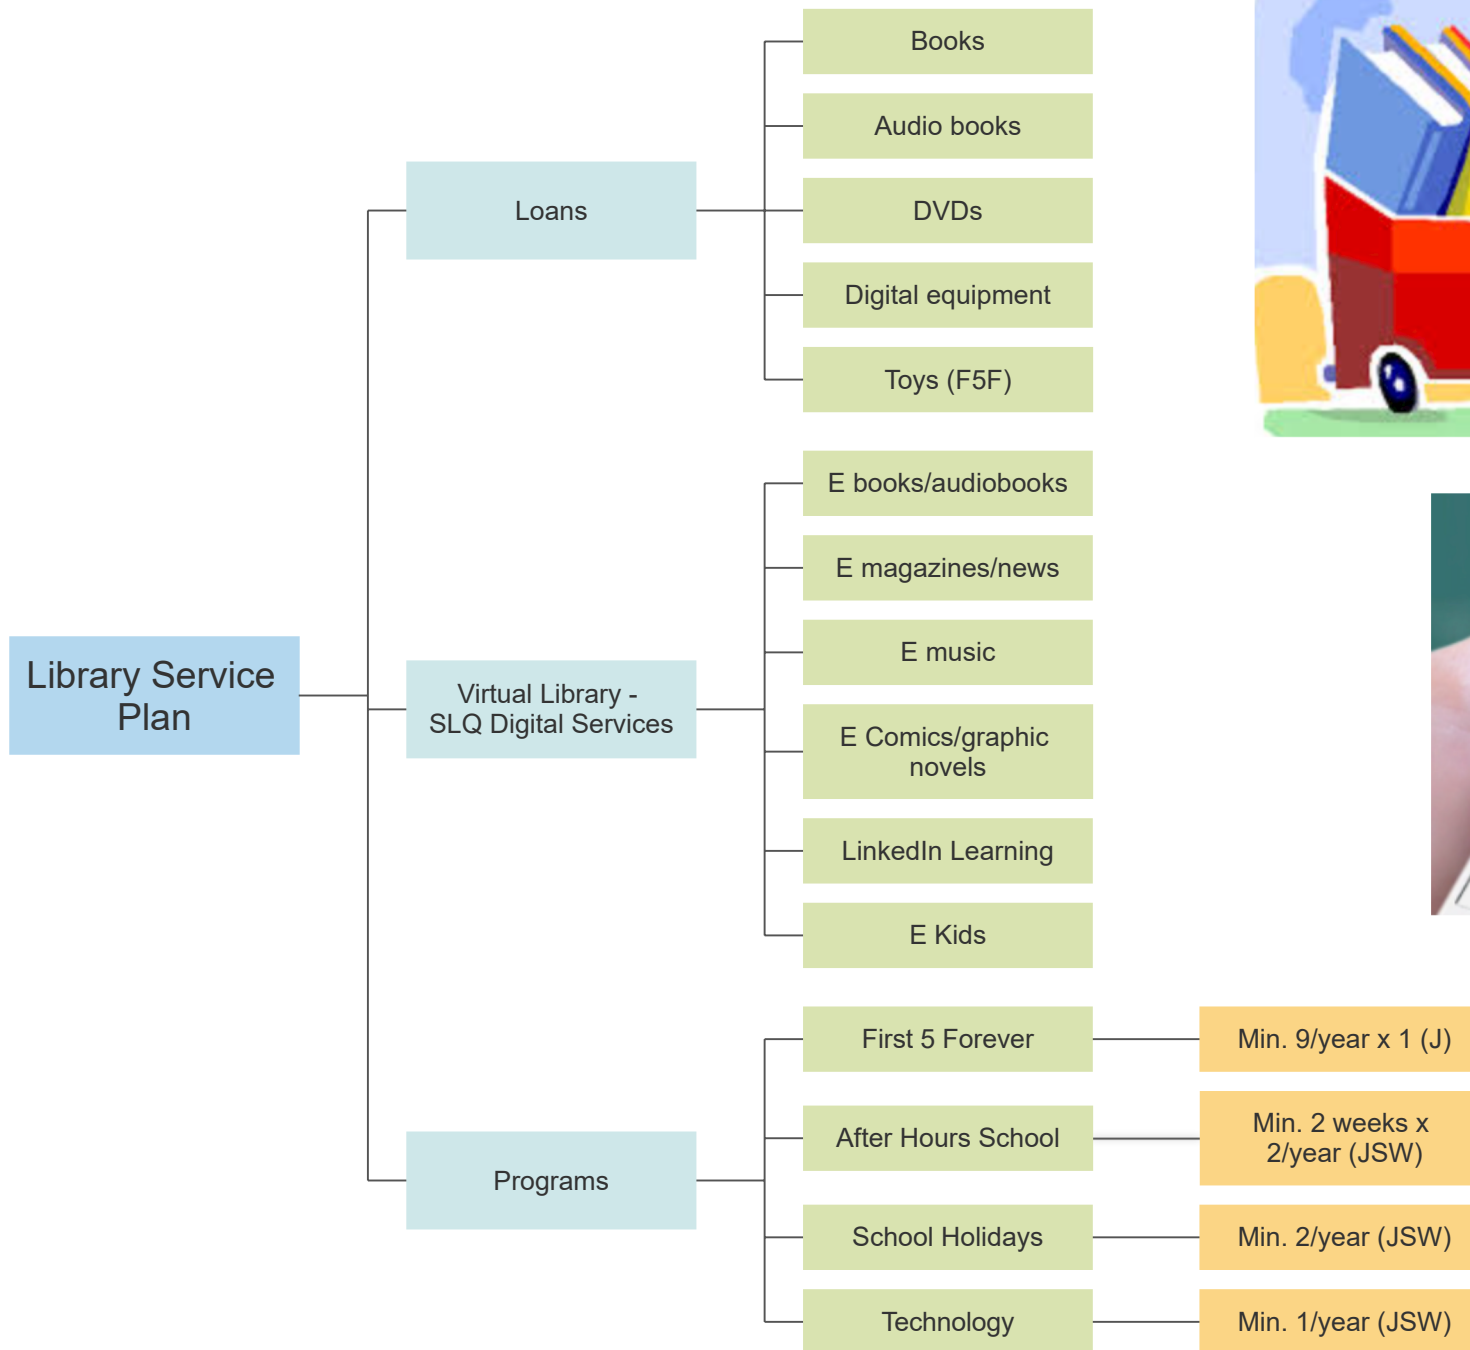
Library Service Plan

Loans

Books

Audio books

DVDs

Digital equipment

Toys (F5F)

Virtual Library - SLQ Digital Services

E books/audiobooks

E magazines/news

E music

E Comics/graphic novels

LinkedIn Learning

E Kids

Programs

First 5 Forever

Min. 9/year x 1 (J)

After Hours School

Min. 2 weeks x 2/year (JSW)

School Holidays

Min. 2/year (JSW)

Technology

Min. 1/year (JSW)